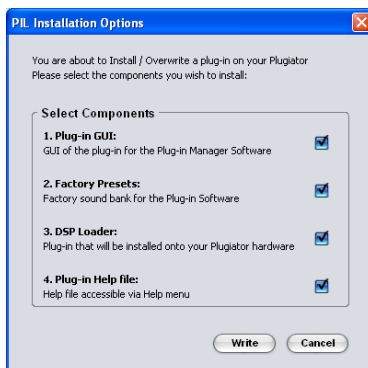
PIL Installation Options

You are about to Install / Overwrite a plug-in on your Plugiator
Please select the components you wish to install:

Select Components

1. Plug-in GUI:
GUI of the plug-in for the Plug-in Manager Software

2. Factory Presets:
Factory sound bank for the Plug-in Software

3. DSP Loader:
Plug-in that will be installed onto your Plugiator hardware

4. Plug-in Help file:
Help file accessible via Help menu

Write

Cancel